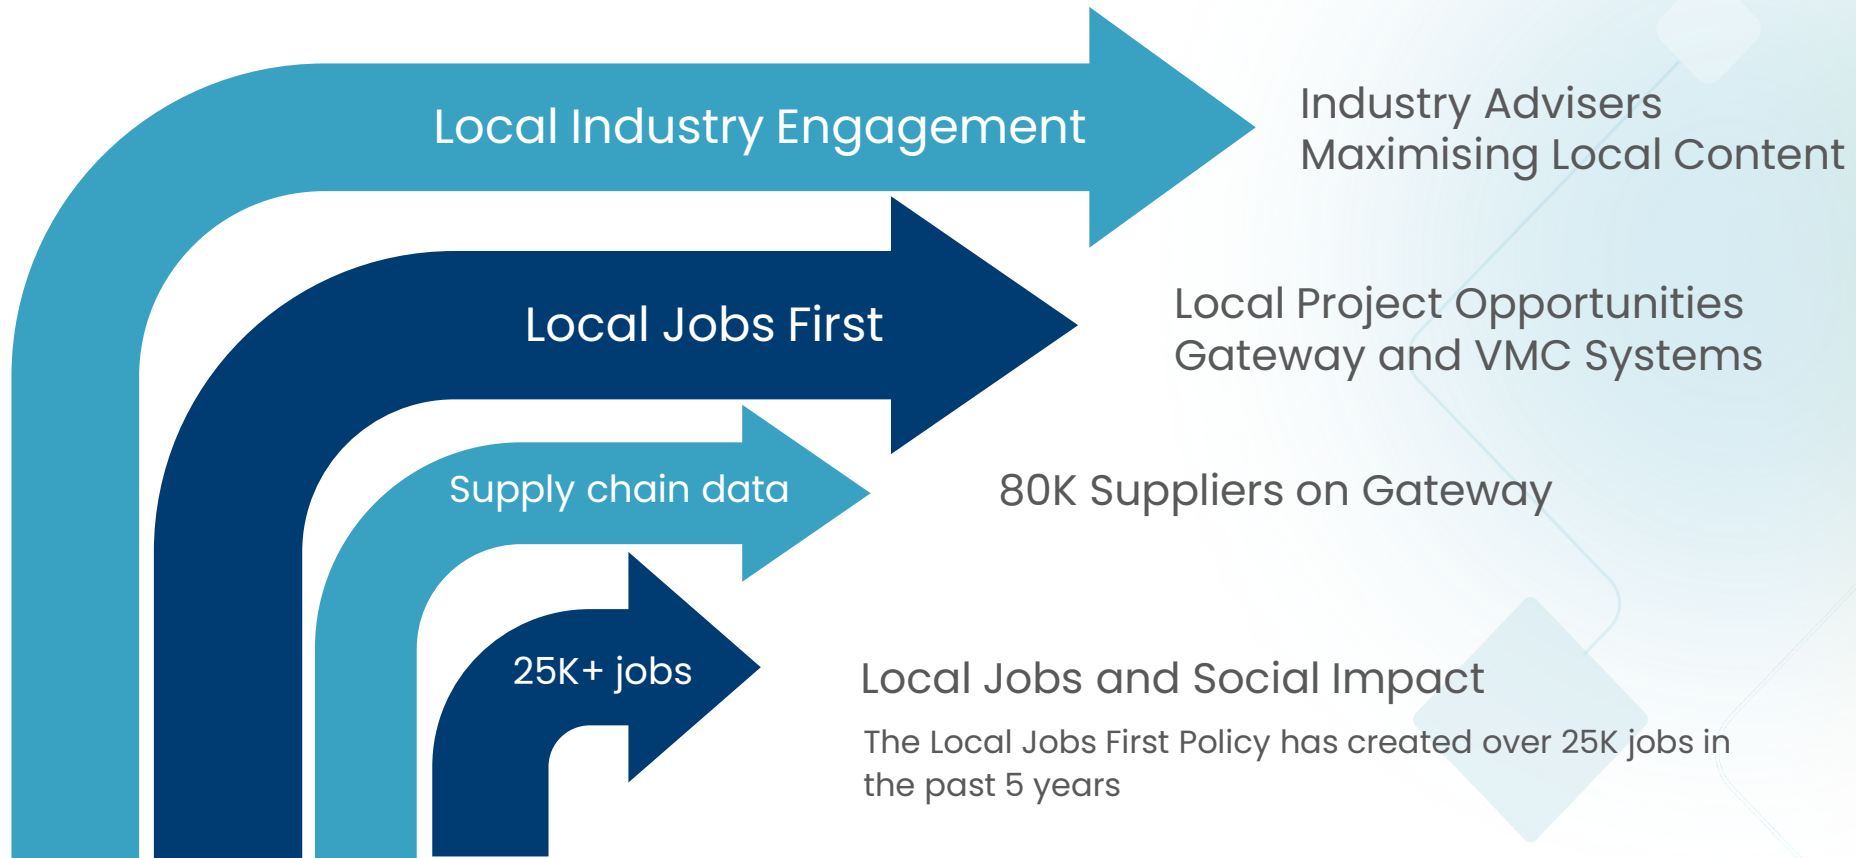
Local Industry Engagement

Industry Advisers
Maximising Local Content

Local Jobs First

Local Project Opportunities
Gateway and VMC Systems

Supply chain data

80K Suppliers on Gateway

25K+ jobs

Local Jobs and Social Impact

The Local Jobs First Policy has created over 25K jobs in the past 5 years